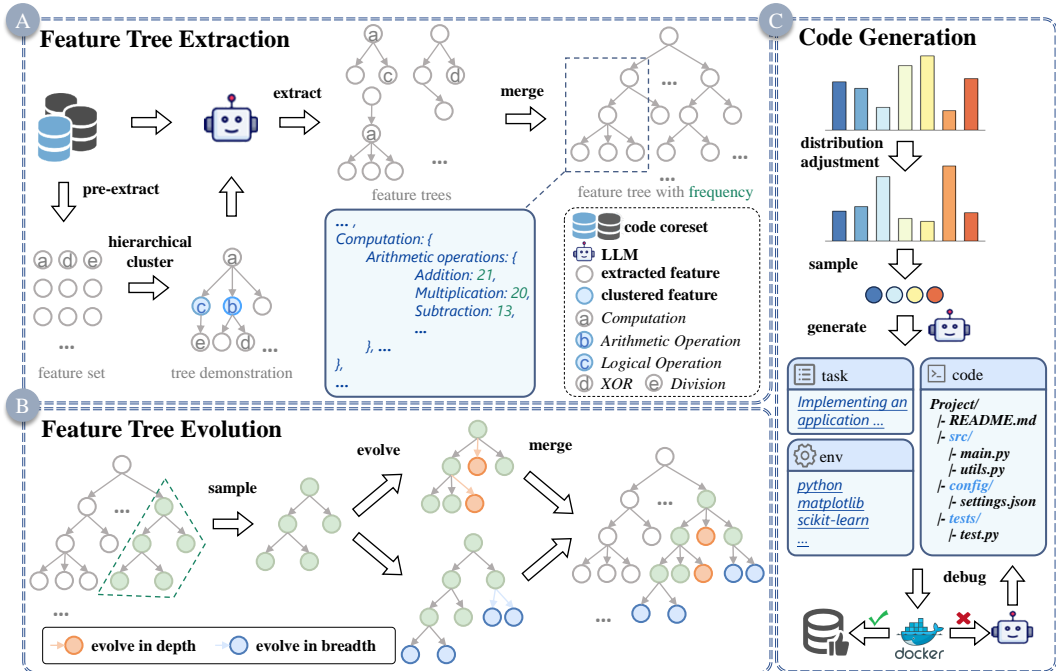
A

Feature Tree Extraction

extract

merge

a

c

d

a

...

...

...

feature trees

feature tree with frequency

pre-extract

hierarchical cluster

a

d

e

a

c

b

e

d

...

...

feature set

tree demonstration

... ,
Computation: {
Arithmetic operations: {
Addition: 21,
Multiplication: 20,
Subtraction: 13,
...
}, ...
},
...

code coreset

LLM

extracted feature

clustered feature

a Computation

b Arithmetic Operation

c Logical Operation

d XOR e Division

C

Code Generation

distribution adjustment

sample

generate

task

Implementing an application ...

env

python
matplotlib
scikit-learn
...

code

Project/
|- README.md
|- src/
|- main.py
|- utils.py
|- config/
|- settings.json
|- tests/
|- test.py

debug

docker

B

Feature Tree Evolution

sample

evolve

merge

...

...

...

...

evolve in depth

evolve in breadth